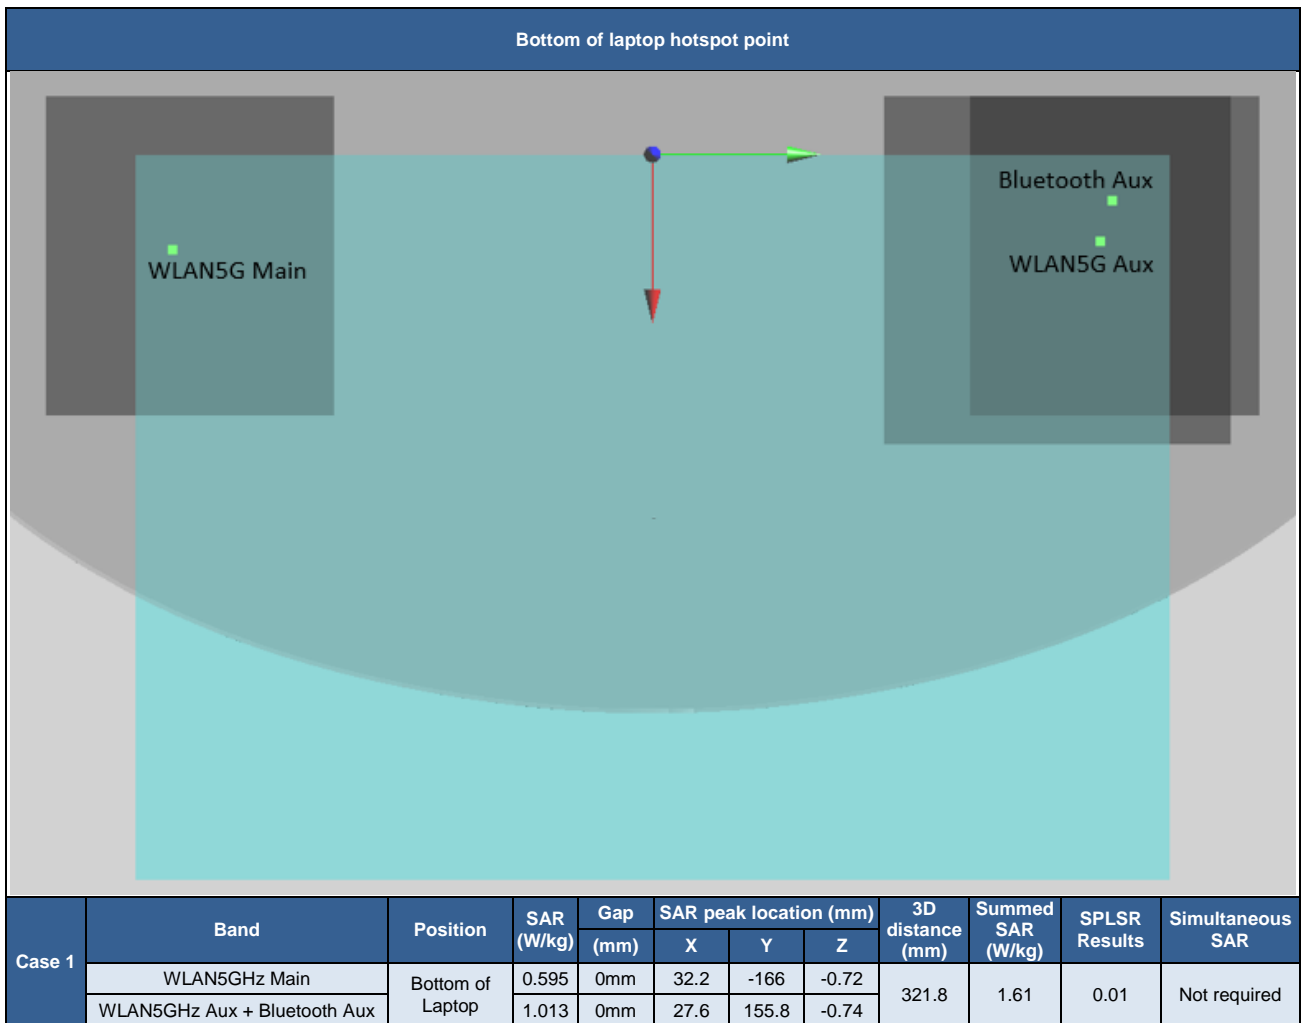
Bottom of laptop hotspot point

Bluetooth Aux

WLAN5G Main

WLAN5G Aux

| Case 1 | Band | Position | SAR (W/kg) | Gap (mm) | SAR peak location (mm) X | Y | Z | 3D distance (mm) | Summed SAR (W/kg) | SPLSR Results | Simultaneous SAR |
|---|---|---|---|---|---|---|---|---|---|---|---|
| | WLAN5GHz Main | Bottom of Laptop | 0.595 | 0mm | 32.2 | -166 | -0.72 | 321.8 | 1.61 | 0.01 | Not required |
| | WLAN5GHz Aux + Bluetooth Aux | | 1.013 | 0mm | 27.6 | 155.8 | -0.74 | | | | |